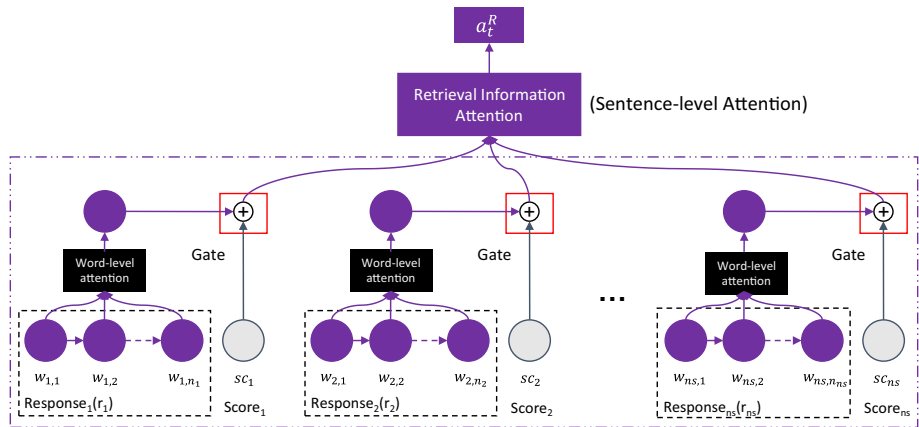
$a_t^R$

Retrieval Information Attention

(Sentence-level Attention)

Word-level attention

Gate

$w_{1,1}$ $w_{1,2}$ $w_{1,n_1}$

$sc_1$

Response$_1$(r$_1$)

Score$_1$

Word-level attention

Gate

$w_{2,1}$ $w_{2,2}$ $w_{2,n_2}$

$sc_2$

Response$_2$(r$_2$)

Score$_2$

...

Word-level attention

Gate

$w_{ns,1}$ $w_{ns,2}$ $w_{ns,n_{ns}}$

$sc_{ns}$

Response$_{ns}$(r$_{ns}$)

Score$_{ns}$